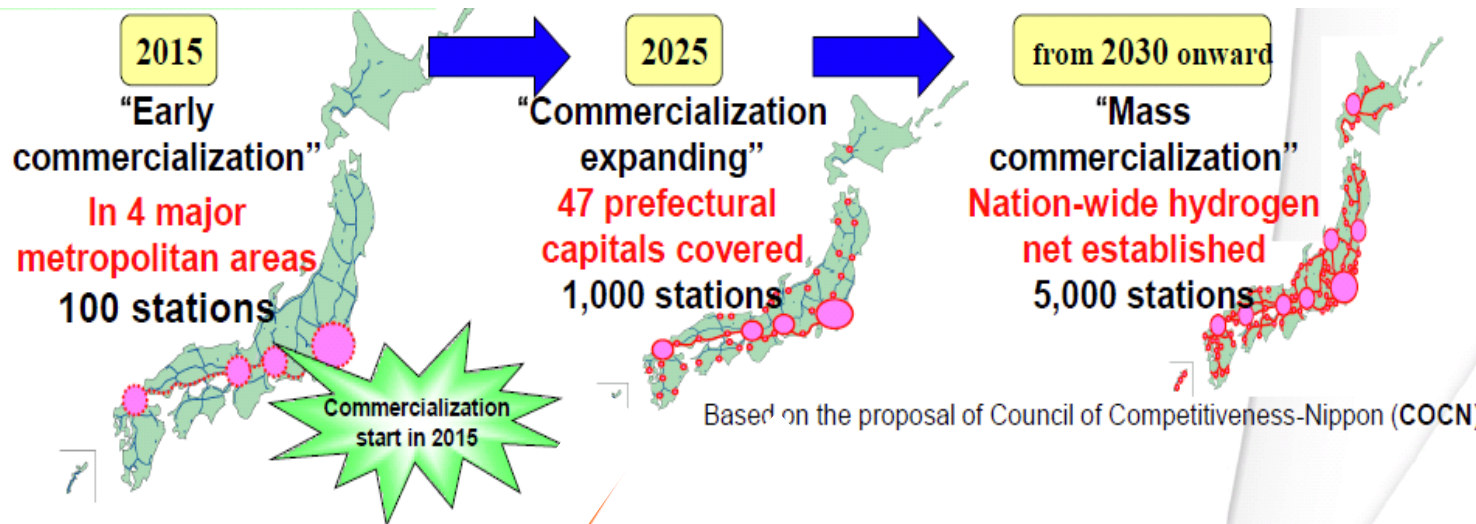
2015

"Early commercialization"

In 4 major metropolitan areas

100 stations

Commercialization start in 2015

2025

"Commercialization expanding"

47 prefectural capitals covered

1,000 stations

from 2030 onward

"Mass commercialization"

Nation-wide hydrogen net established

5,000 stations

Based on the proposal of Council of Competitiveness-Nippon (COCN)